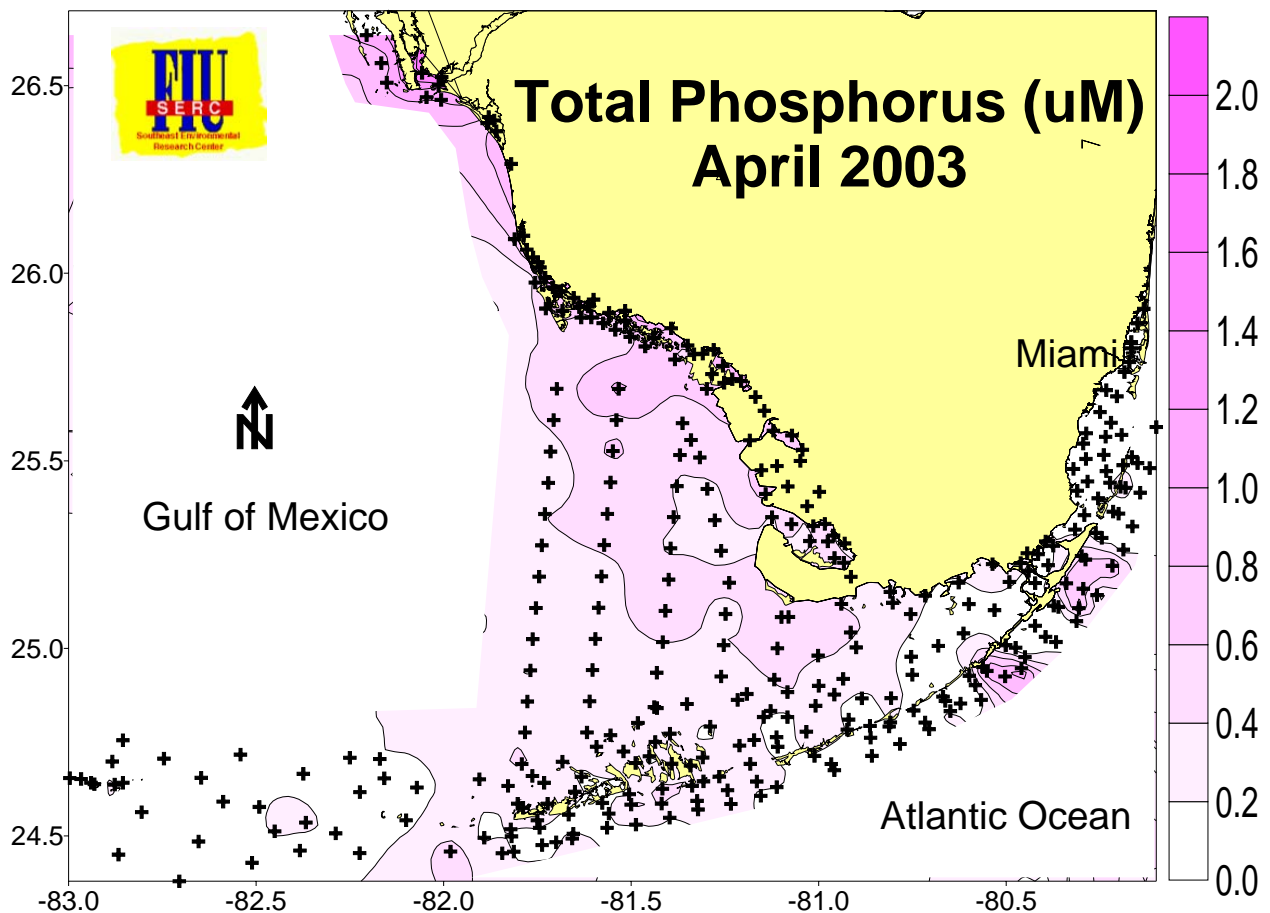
FIU
SERC
Southeast Environmental Research Center

Total Phosphorus (uM)
April 2003

N

Gulf of Mexico

Miami

Atlantic Ocean

26.5
26.0
25.5
25.0
24.5

-83.0
-82.5
-82.0
-81.5
-81.0
-80.5

2.0
1.8
1.6
1.4
1.2
1.0
0.8
0.6
0.4
0.2
0.0